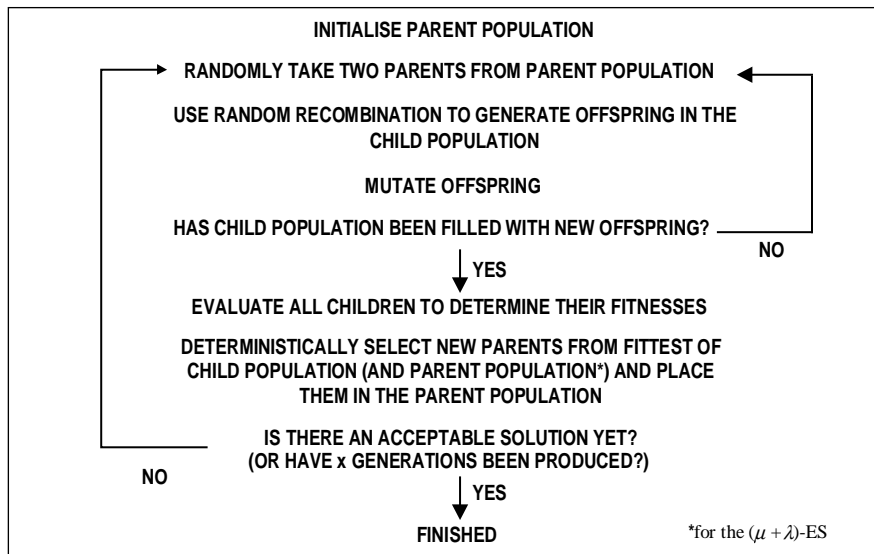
INITIALISE PARENT POPULATION

RANDOMLY TAKE TWO PARENTS FROM PARENT POPULATION

USE RANDOM RECOMBINATION TO GENERATE OFFSPRING IN THE CHILD POPULATION

MUTATE OFFSPRING

HAS CHILD POPULATION BEEN FILLED WITH NEW OFFSPRING?

NO

YES

EVALUATE ALL CHILDREN TO DETERMINE THEIR FITNESSES

DETERMINISTICALLY SELECT NEW PARENTS FROM FITTEST OF CHILD POPULATION (AND PARENT POPULATION*) AND PLACE THEM IN THE PARENT POPULATION

IS THERE AN ACCEPTABLE SOLUTION YET? (OR HAVE x GENERATIONS BEEN PRODUCED?)

NO

YES

FINISHED

*for the $(\mu+\lambda)$-ES